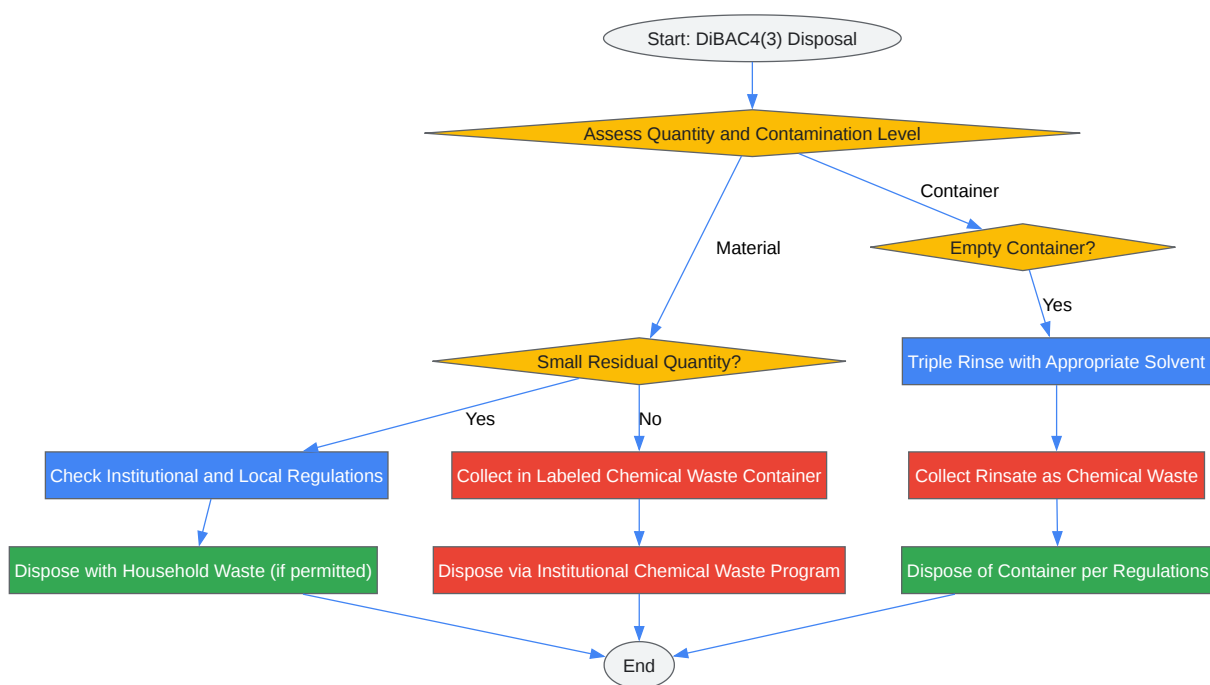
Start: DiBAC4(3) Disposal

Assess Quantity and Contamination Level

Material

Container

Empty Container?

Yes

Small Residual Quantity?

Triple Rinse with Appropriate Solvent

Yes

No

Check Institutional and Local Regulations

Collect in Labeled Chemical Waste Container

Collect Rinsate as Chemical Waste

Dispose with Household Waste (if permitted)

Dispose via Institutional Chemical Waste Program

Dispose of Container per Regulations

End